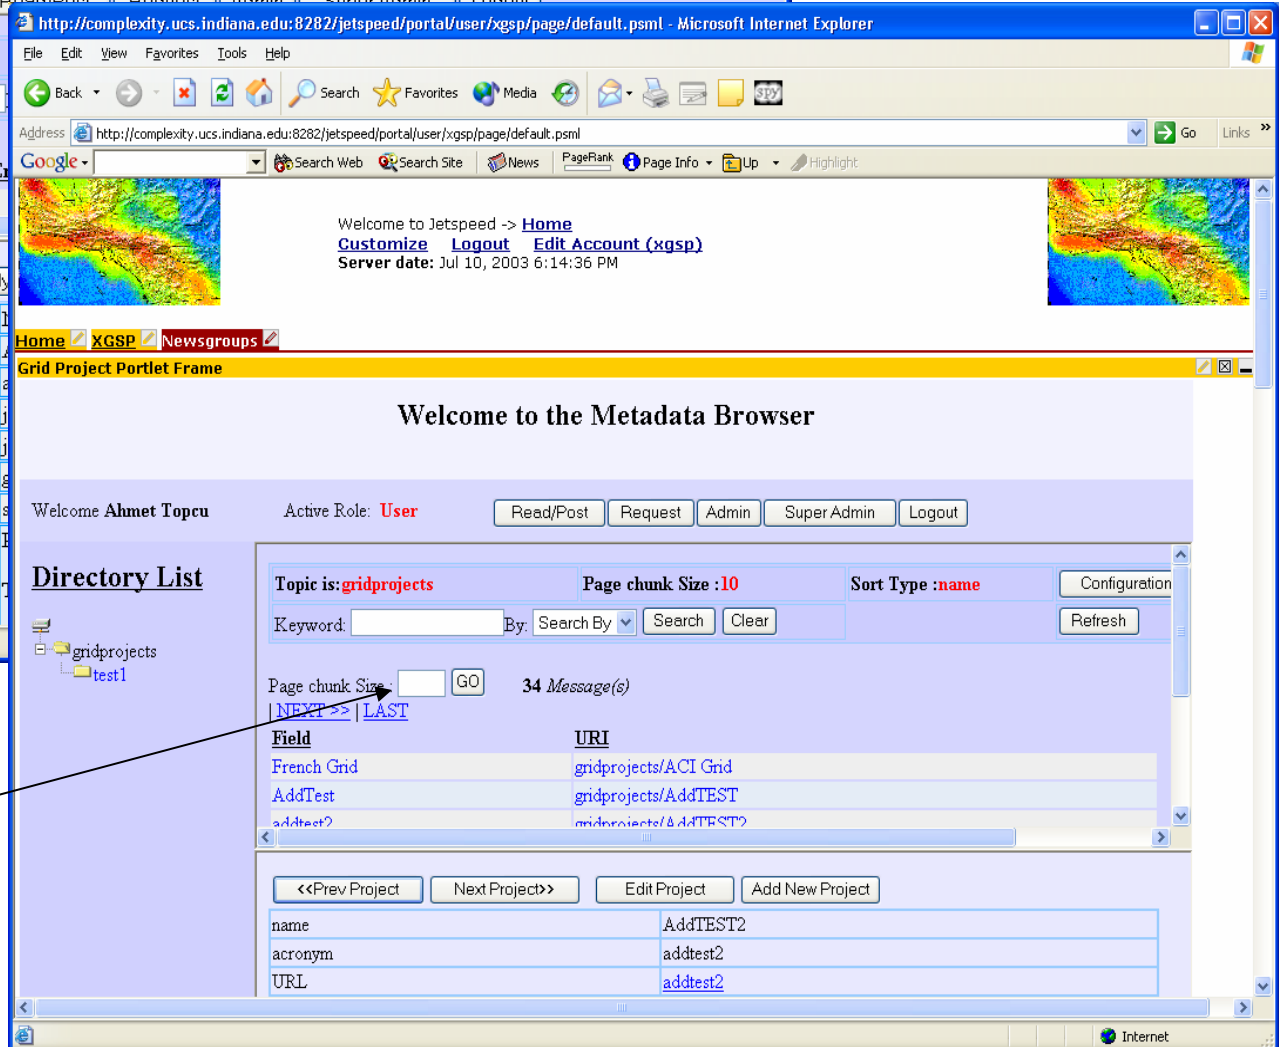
http://complexity.ucs.indiana.edu:8282/jetspeed/portal/user/xgsp/page/default.psml - Microsoft Internet Explorer

File Edit View Favorites Tools Help

Back Search Favorites Media

Address http://complexity.ucs.indiana.edu:8282/jetspeed/portal/user/xgsp/page/default.psml Go Links

Google Search Web Search Site News PageRank Page Info Up Highlight

Welcome to Jetspeed -> Home
Customize Logout Edit Account (xgsp)
Server date: Jul 10, 2003 6:14:36 PM

Home XGSP Newsgroups

Grid Project Portlet Frame

Welcome to the Metadata Browser

Welcome Ahmet Topcu Active Role: User Read/Post Request Admin Super Admin Logout

Directory List

gridprojects
test1

| Topic is: gridprojects | Page chunk Size : 10 | Sort Type : name | Configuration |
|---|---|---|---|
| Keyword: By: Search By Search Clear | | | Refresh |

Page chunk Size : GO 34 Message(s)
| NEXT >> | LAST

| Field | URI |
|---|---|
| French Grid | gridprojects/ACI Grid |
| AddTest | gridprojects/AddTEST |
| addtest2 | gridprojects/AddTEST2 |

<<Prev Project Next Project>> Edit Project Add New Project

| name | AddTEST2 |
|---|---|
| acronym | addtest2 |
| URL | addtest2 |

Internet